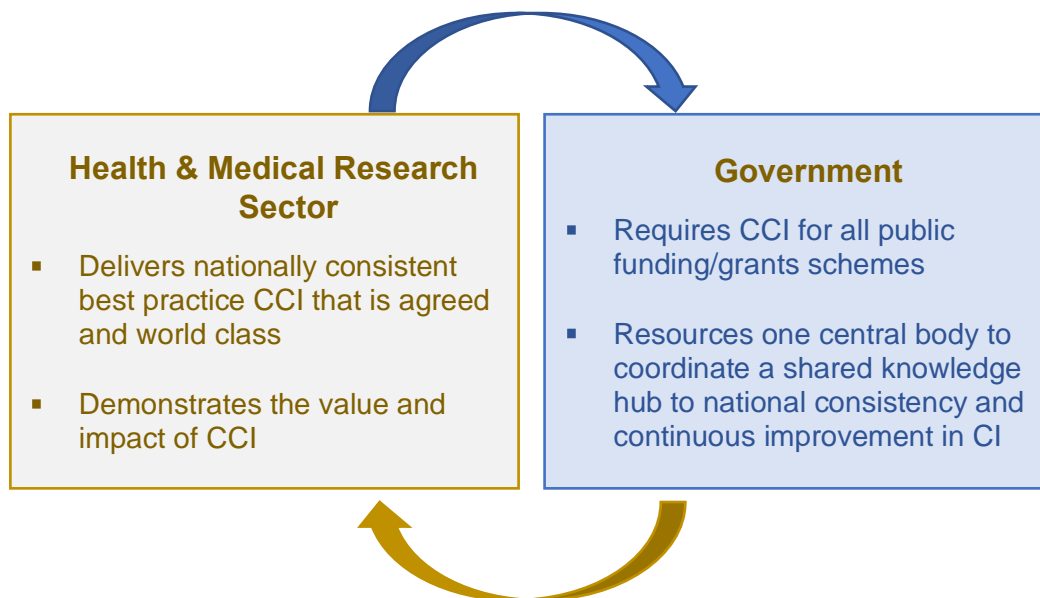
Health & Medical Research Sector

- Delivers nationally consistent best practice CCI that is agreed and world class

- Demonstrates the value and impact of CCI

Government

- Requires CCI for all public funding/grants schemes

- Resources one central body to coordinate a shared knowledge hub to national consistency and continuous improvement in CI